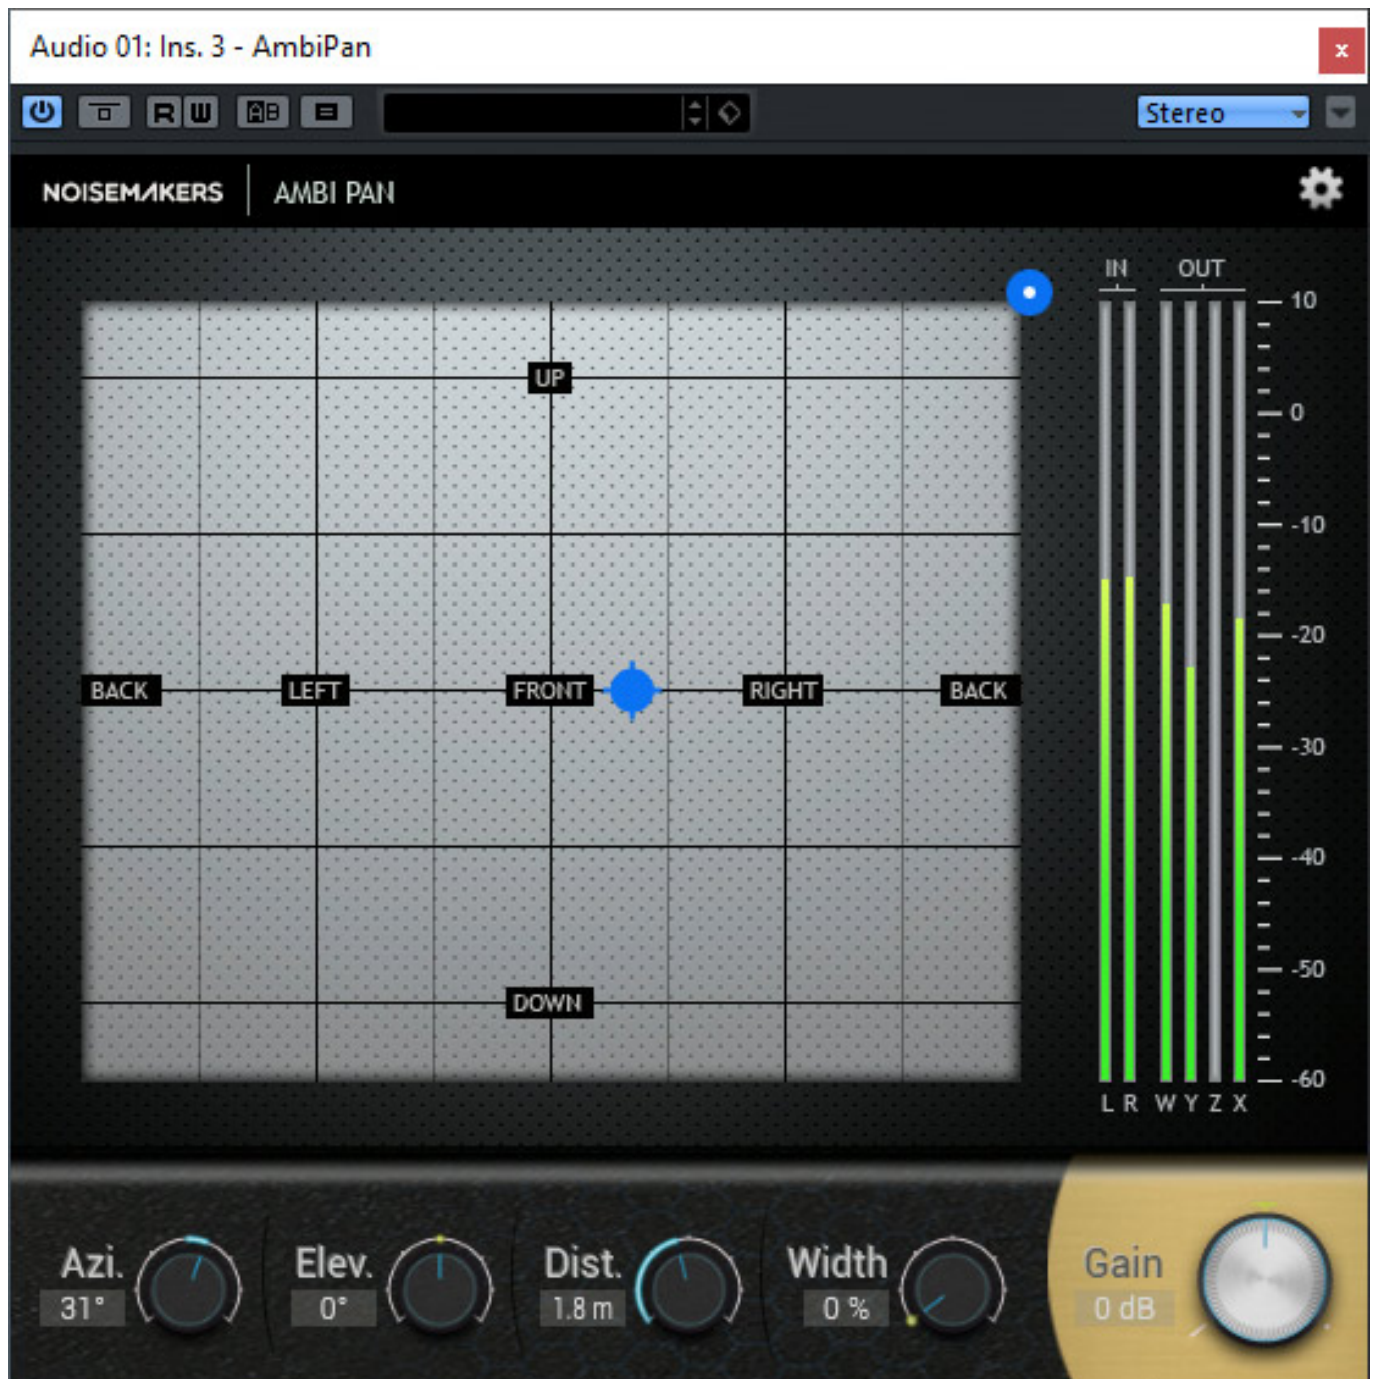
Audio 01: Ins. 3 - AmbiPan

×

R W

Stereo

NOISEMAKERS AMBI PAN

UP

BACK LEFT FRONT RIGHT BACK

DOWN

IN OUT

10
0
-10
-20
-30
-40
-50
-60

L R W Y Z X

Azi. 31°

Elev. 0°

Dist. 1.8 m

Width 0 %

Gain 0 dB